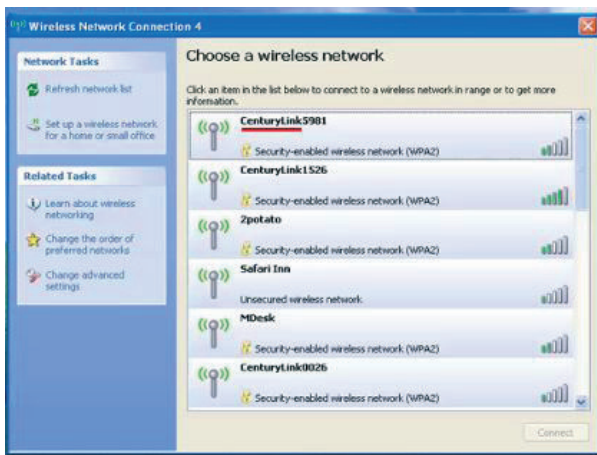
Wireless Network Connection 4

Network Tasks

Refresh network list

Set up a wireless network for a home or small office

Related Tasks

Learn about wireless networking

Change the order of preferred networks

Change advanced settings

Choose a wireless network

Click an item in the list below to connect to a wireless network in range or to get more information.

CenturyLink5981
Security-enabled wireless network (WPA2)

CenturyLink1526
Security-enabled wireless network (WPA2)

2potato
Security-enabled wireless network (WPA2)

Safari Inn
Unsecured wireless network

MDesk
Security-enabled wireless network (WPA2)

CenturyLink0026
Security-enabled wireless network (WPA2)

Connect